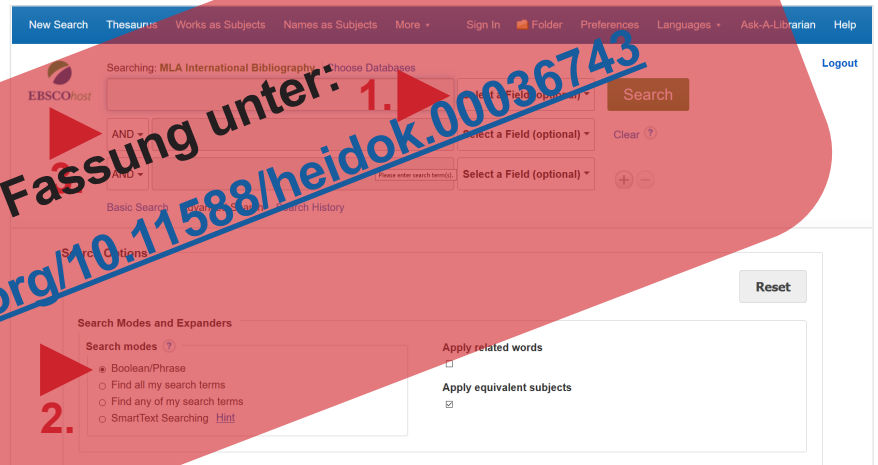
New Search Thesaurus Works as Subjects Names as Subjects More Sign In Folder Preferences Languages Ask-A-Librarian Help

Searching: MLA International Bibliography Choose Databases

Logout

EBSCOhost

1.

Select a Field (optional)

Search

AND

Select a Field (optional)

Clear ?

3.

AND

Please enter search term(s).

Select a Field (optional)

Basic Search Advanced Search Search History

Fassung unter:

org/10.11588/heidok.00036743

Search Options

Reset

Search Modes and Expanders

Search modes ?

Boolean/Phrase

Find all my search terms

Find any of my search terms

SmartText Searching Hint

2.

Apply related words

Apply equivalent subjects